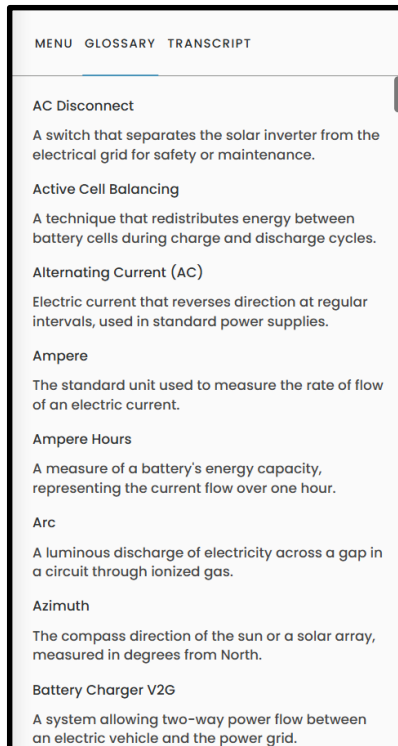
MENU GLOSSARY TRANSCRIPT

AC Disconnect

A switch that separates the solar inverter from the electrical grid for safety or maintenance.

Active Cell Balancing

A technique that redistributes energy between battery cells during charge and discharge cycles.

Alternating Current (AC)

Electric current that reverses direction at regular intervals, used in standard power supplies.

Ampere

The standard unit used to measure the rate of flow of an electric current.

Ampere Hours

A measure of a battery's energy capacity, representing the current flow over one hour.

Arc

A luminous discharge of electricity across a gap in a circuit through ionized gas.

Azimuth

The compass direction of the sun or a solar array, measured in degrees from North.

Battery Charger V2G

A system allowing two-way power flow between an electric vehicle and the power grid.